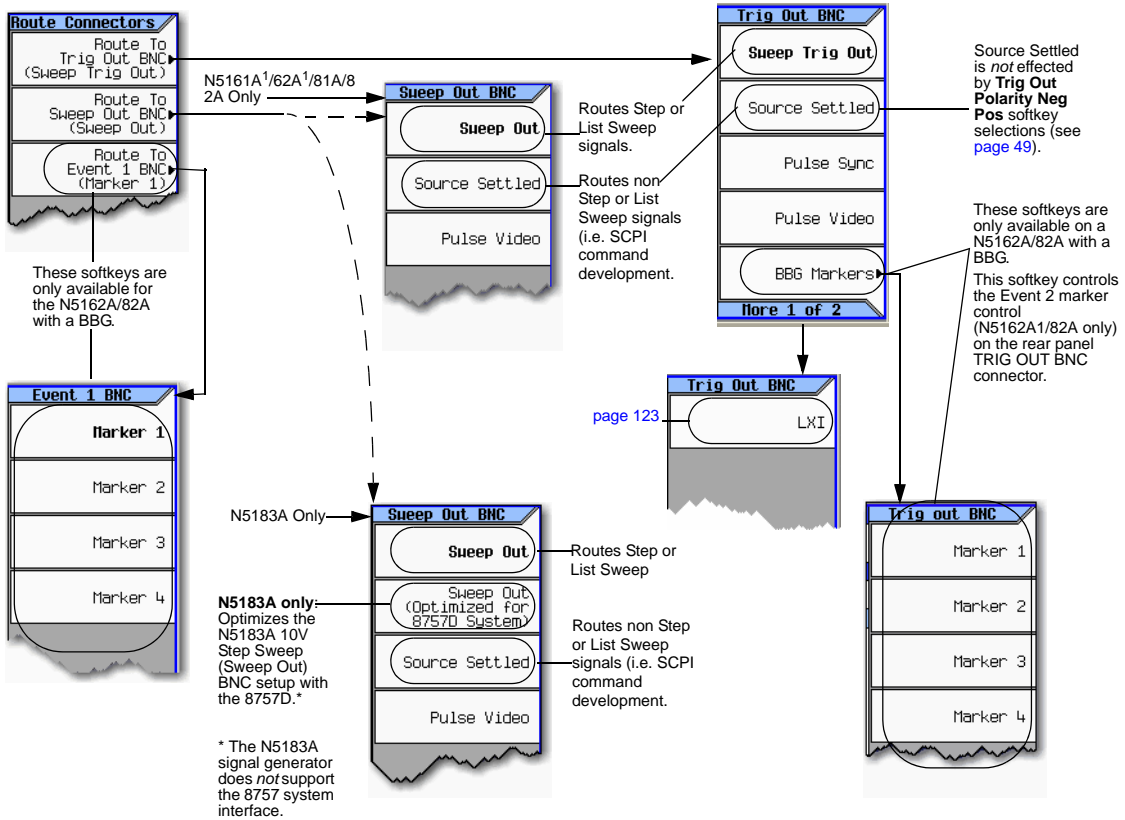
Route Connectors

Route To Trig Out BNC (Sweep Trig Out)

Route To Sweep Out BNC (Sweep Out)

Route To Event 1 BNC (Marker 1)

These softkeys are only available for the N5162A/82A with a BBG.

N5161A$^1$/62A$^1$/81A/82A Only

Sweep Out BNC

Sweep Out

Source Settled

Pulse Video

Routes Step or List Sweep signals.

Routes non Step or List Sweep signals (i.e. SCPI command development.

Trig Out BNC

Sweep Trig Out

Source Settled

Pulse Sync

Pulse Video

BBG Markers

More 1 of 2

Source Settled is *not* effected by **Trig Out Polarity Neg Pos** softkey selections (see page 49).

These softkeys are only available on a N5162A/82A with a BBG.

This softkey controls the Event 2 marker control (N5162A1/82A only) on the rear panel TRIG OUT BNC connector.

Trig Out BNC

page 123

LXI

Event 1 BNC

Marker 1

Marker 2

Marker 3

Marker 4

N5183A Only

Sweep Out BNC

Sweep Out

Routes Step or List Sweep

Sweep Out (Optimized for 8757D System)

Source Settled

Pulse Video

Routes non Step or List Sweep signals (i.e. SCPI command development.

**N5183A only**: Optimizes the N5183A 10V Step Sweep (Sweep Out) BNC setup with the 8757D.*

* The N5183A signal generator does *not* support the 8757 system interface.

Trig out BNC

Marker 1

Marker 2

Marker 3

Marker 4